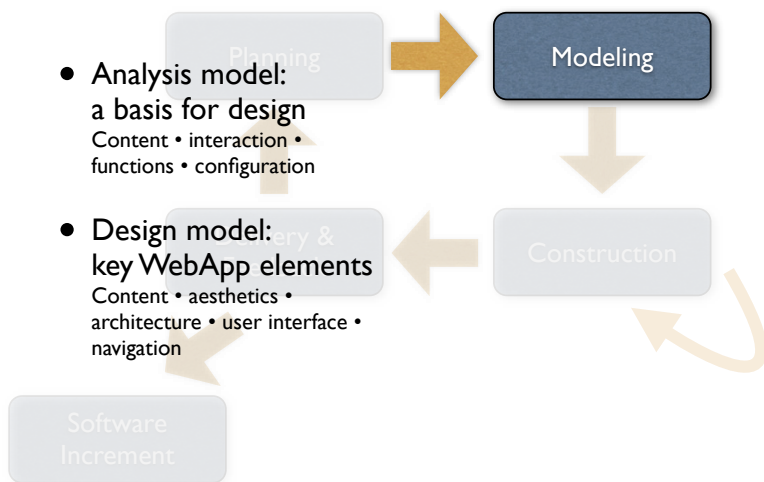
Planning

Modeling

• Analysis model: a basis for design
Content • interaction • functions • configuration

• Design model: key WebApp elements
Content • aesthetics • architecture • user interface • navigation

Delivery &

Construction

Software Increment